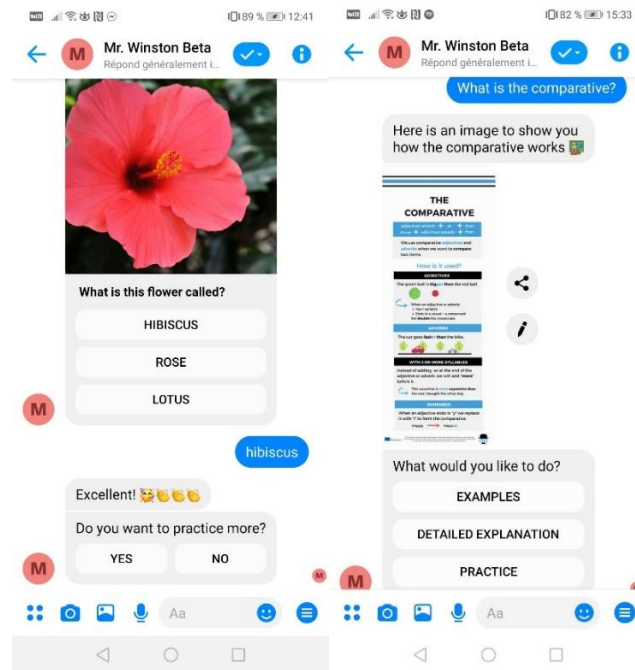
89 % 12:41

M Mr. Winston Beta
Répond généralement i...

What is this flower called?

HIBISCUS

ROSE

LOTUS

M

hibiscus

Excellent! 🥳👏👏👏

Do you want to practice more?

YES

NO

M

Aa

82 % 15:33

M Mr. Winston Beta
Répond généralement i...

What is the comparative?

Here is an image to show you how the comparative works 📚

THE COMPARATIVE

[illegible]

How is it used?

ADJECTIVES

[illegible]

ADVERBS

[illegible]

WITH 2 OR MORE SYLLABLES

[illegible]

EXCEPTIONS

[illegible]

What would you like to do?

EXAMPLES

DETAILED EXPLANATION

PRACTICE

M

Aa